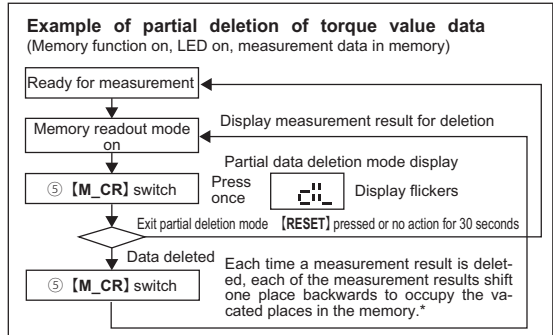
Example of partial deletion of torque value data
(Memory function on, LED on, measurement data in memory)

Ready for measurement

Memory readout mode on

Display measurement result for deletion

Partial data deletion mode display

⑤【M_CR】switch

Press once

cIL

Display flickers

Exit partial deletion mode 【RESET】pressed or no action for 30 seconds

Data deleted

⑤【M_CR】switch

Each time a measurement result is deleted, each of the measurement results shift one place backwards to occupy the vacated places in the memory.*